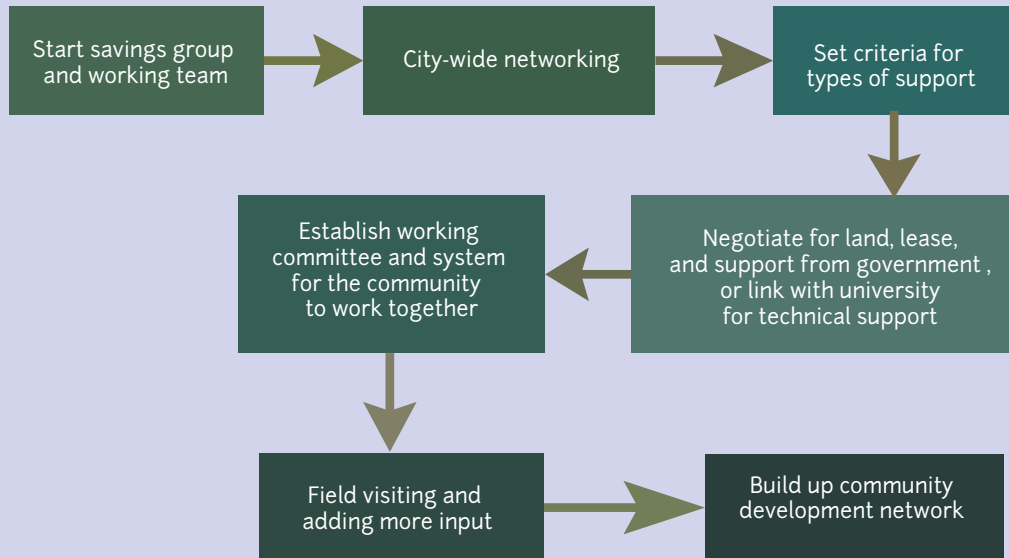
Start savings group and working team

City-wide networking

Set criteria for types of support

Negotiate for land, lease, and support from government , or link with university for technical support

Establish working committee and system for the community to work together

Field visiting and adding more input

Build up community development network